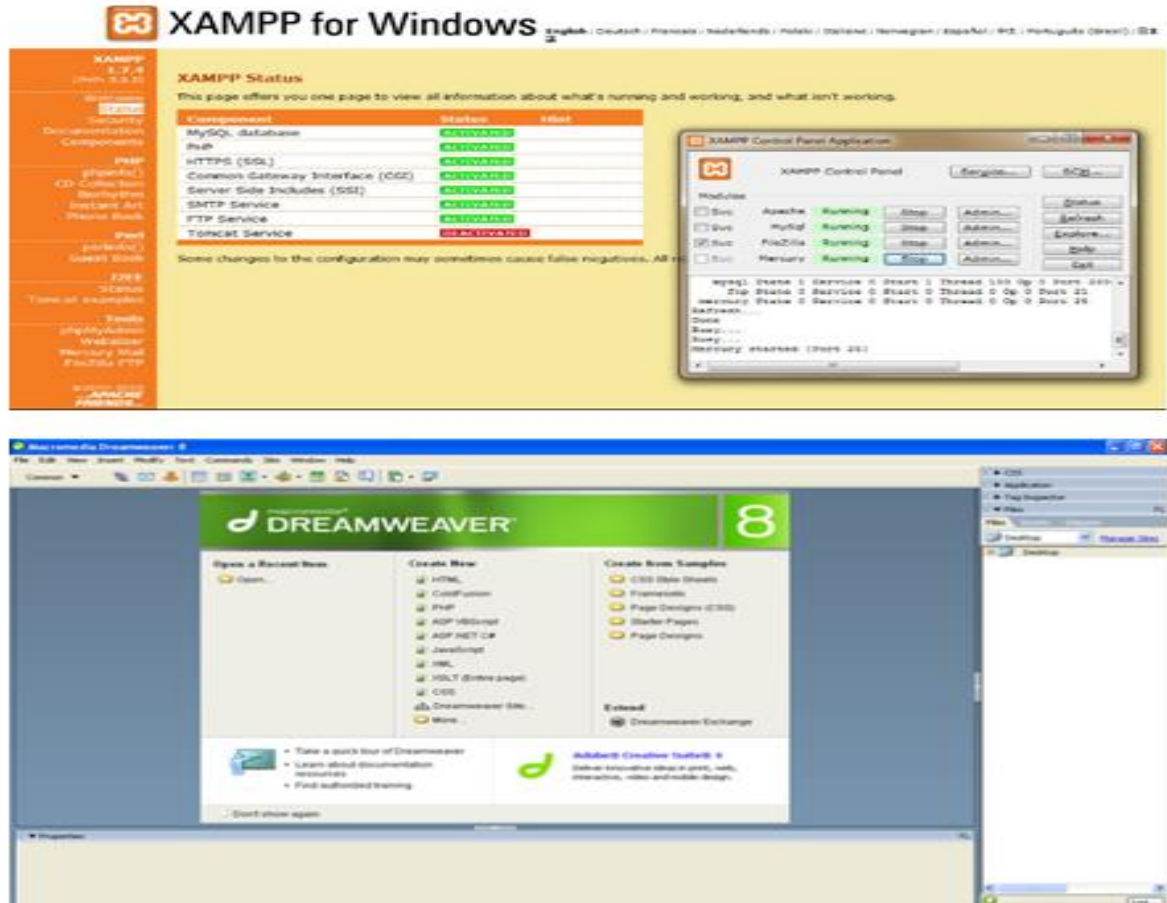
XAMPP for Windows English / Deutsch / Francais / Nederlands / Polski / Italiano / Norwegian / Español / 中文 / Português (Brasil) / 日本

XAMPP 1.7.4 [PHP: 5.3.5]

Welcome
Status
Security
Documentation
Components

PHP
phpinfo()
CD Collection
Biorhythm
Instant Art
Phone Book

Perl
perlinfo()
Guest Book

J2EE
Status
Tomcat examples

Tools
phpMyAdmin
Webalizer
Mercury Mail
FileZilla FTP

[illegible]

XAMPP Status

This page offers you one page to view all information about what's running and working, and what isn't working.

| Component | Status | Hint |
|---|---|---|
| MySQL database | ACTIVATED | |
| PHP | ACTIVATED | |
| HTTPS (SSL) | ACTIVATED | |
| Common Gateway Interface (CGI) | ACTIVATED | |
| Server Side Includes (SSI) | ACTIVATED | |
| SMTP Service | ACTIVATED | |
| FTP Service | ACTIVATED | |
| Tomcat Service | DEACTIVATED | |

Some changes to the configuration may sometimes cause false negatives. All m

XAMPP Control Panel Application
XAMPP Control Panel
Service... SCM...
Modules
Svc Apache Running Stop Admin...
Svc MySql Running Stop Admin...
Svc FileZilla Running Stop Admin...
Svc Mercury Running Stop Admin...
Status
Refresh
Explore...
Help
Exit
mysql State 1 Service 0 Start 1 Thread 150 Op 0 Port 330
Ftp State 0 Service 0 Start 0 Thread 0 Op 0 Port 21
Mercury State 0 Service 0 Start 0 Thread 0 Op 0 Port 25
Refresh...
Done
Busy...
Busy...
Mercury started [Port 25]

Macromedia Dreamweaver 8
File Edit View Insert Modify Text Commands Site Window Help
Common

macromedia DREAMWEAVER 8

Open a Recent Item
Open...

Create New
HTML
ColdFusion
PHP
ASP VBScript
ASP.NET C#
JavaScript
XML
XSLT (Entire page)
CSS
Dreamweaver Site...
More...

Create from Samples
CSS Style Sheets
Framesets
Page Designs (CSS)
Starter Pages
Page Designs

Extend
Dreamweaver Exchange

Take a quick tour of Dreamweaver
Learn about documentation resources
Find authorized training

Adobe® Creative Suite® 3
Deliver innovative ideas in print, web, interactive, video and mobile design.

Don't show again

Properties

CSS
Application
Tag Inspector
Files
Files
Desktop
Manage Sites
Desktop